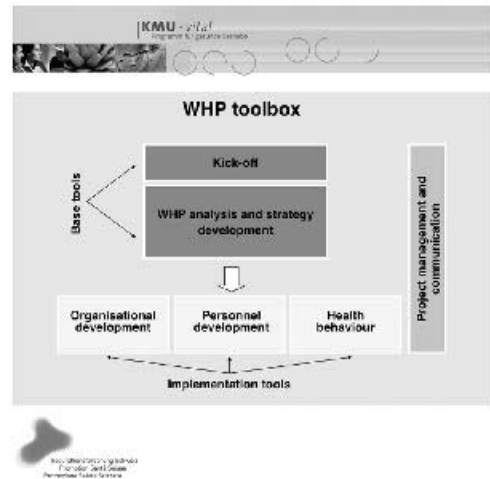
KMU-vital
Programm für gesunde Betriebe

WHP toolbox

Base tools

Kick-off

WHP analysis and strategy development

Project management and communication

Organisational development

Personnel development

Health behaviour

Implementation tools

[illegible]
Promotion Santé Suisse
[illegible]